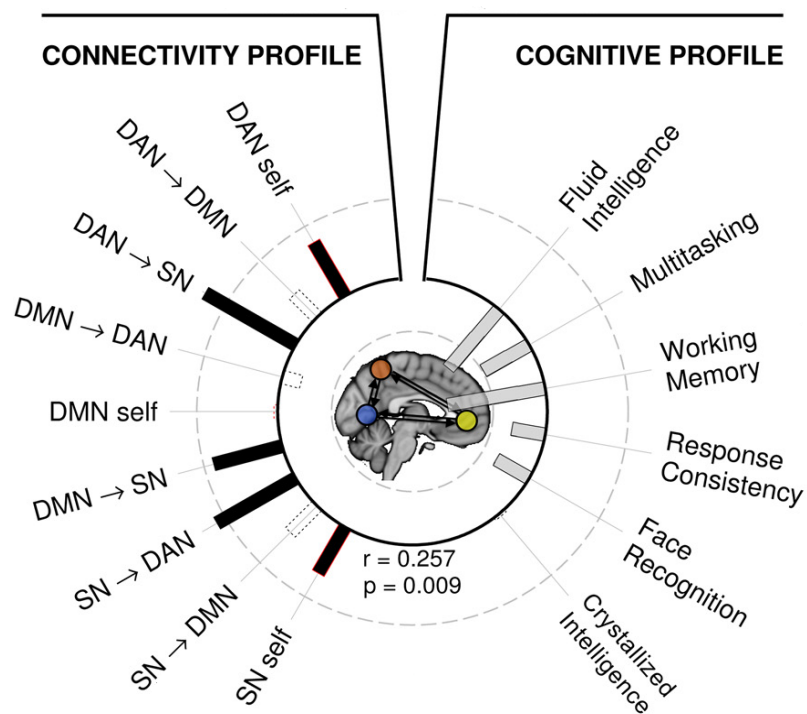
CONNECTIVITY PROFILE

DAN self

DAN → DMN

DAN → SN

DMN → DAN

DMN self

DMN → SN

SN → DAN

SN → DMN

SN self

COGNITIVE PROFILE

Fluid Intelligence

Multitasking

Working Memory

Response Consistency

Face Recognition

Crystallized Intelligence

r = 0.257
p = 0.009